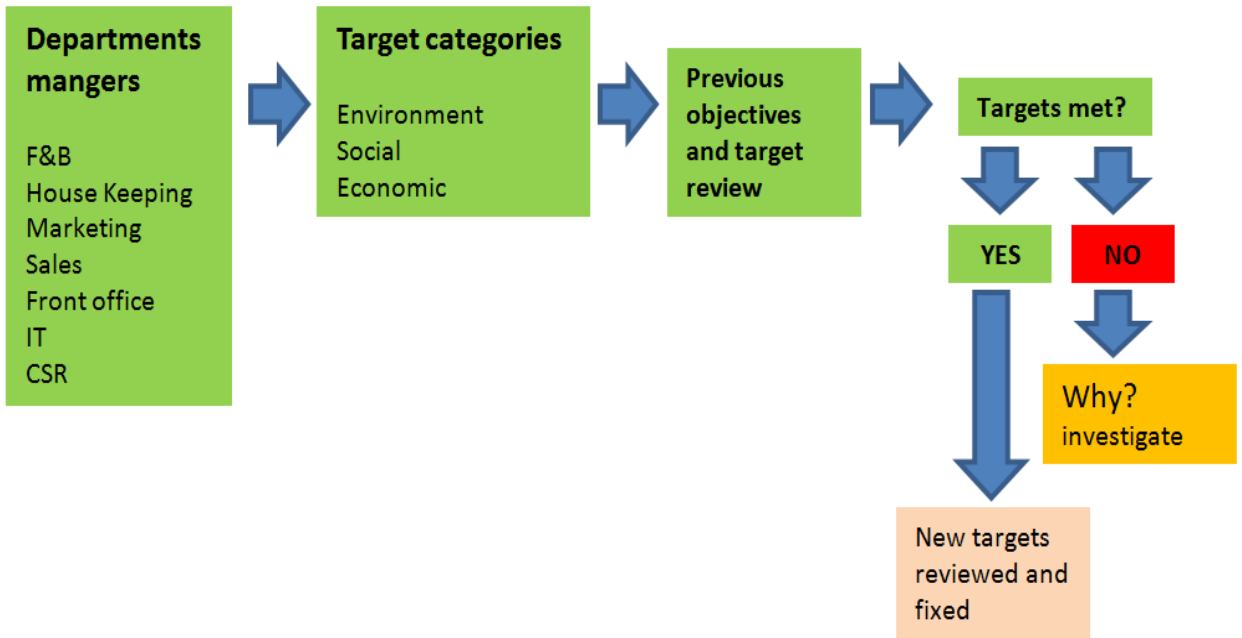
Departments mangers

F&B
House Keeping
Marketing
Sales
Front office
IT
CSR

Target categories

Environment
Social
Economic

Previous objectives and target review

Targets met?

YES

NO

Why?
investigate

New targets reviewed and fixed